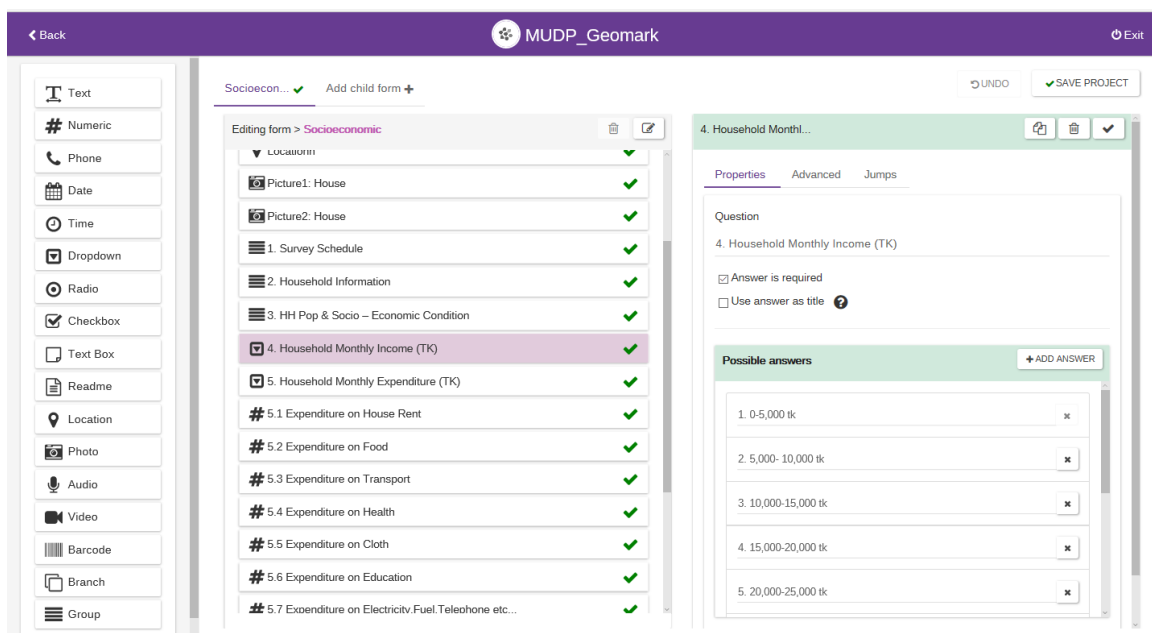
Back

MUDP_Geomark

Exit

Text
Numeric
Phone
Date
Time
Dropdown
Radio
Checkbox
Text Box
Readme
Location
Photo
Audio
Video
Barcode
Branch
Group

Socioecon... Add child form

UNDO SAVE PROJECT

Editing form > Socioeconomic

Locationn
Picture1: House
Picture2: House
1. Survey Schedule
2. Household Information
3. HH Pop & Socio – Economic Condition
4. Household Monthly Income (TK)
5. Household Monthly Expenditure (TK)
5.1 Expenditure on House Rent
5.2 Expenditure on Food
5.3 Expenditure on Transport
5.4 Expenditure on Health
5.5 Expenditure on Cloth
5.6 Expenditure on Education
5.7 Expenditure on Electricity,Fuel,Telephone etc...

4. Household Monthl...

Properties Advanced Jumps

Question

4. Household Monthly Income (TK)

Answer is required
Use answer as title

Possible answers

ADD ANSWER

1. 0-5,000 tk
2. 5,000- 10,000 tk
3. 10,000-15,000 tk
4. 15,000-20,000 tk
5. 20,000-25,000 tk